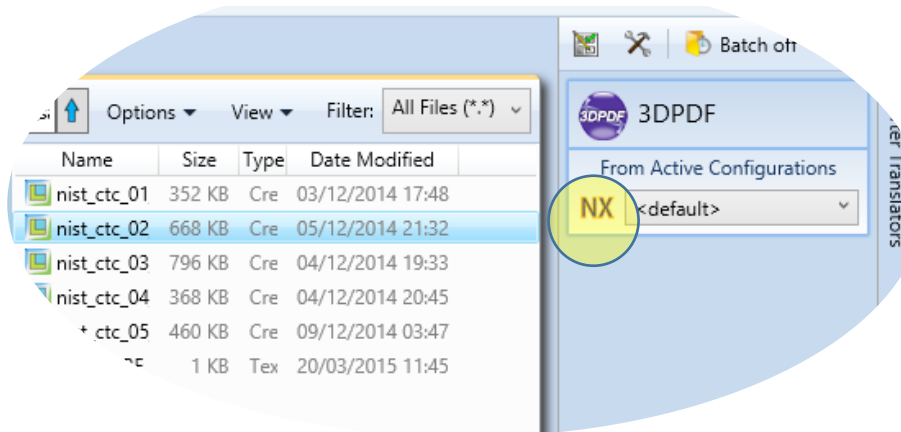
Batch off

Options ▾ View ▾ Filter: All Files (*.*)

| Name | Size | Type | Date Modified |
|---|---|---|---|
| nist_ctc_01 | 352 KB | Cre | 03/12/2014 17:48 |
| nist_ctc_02 | 668 KB | Cre | 05/12/2014 21:32 |
| nist_ctc_03 | 796 KB | Cre | 04/12/2014 19:33 |
| nist_ctc_04 | 368 KB | Cre | 04/12/2014 20:45 |
| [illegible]_ctc_05 | 460 KB | Cre | 09/12/2014 03:47 |
| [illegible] | 1 KB | Tex | 20/03/2015 11:45 |

3DPDF 3DPDF

From Active Configurations

NX <default>

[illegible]er Translators